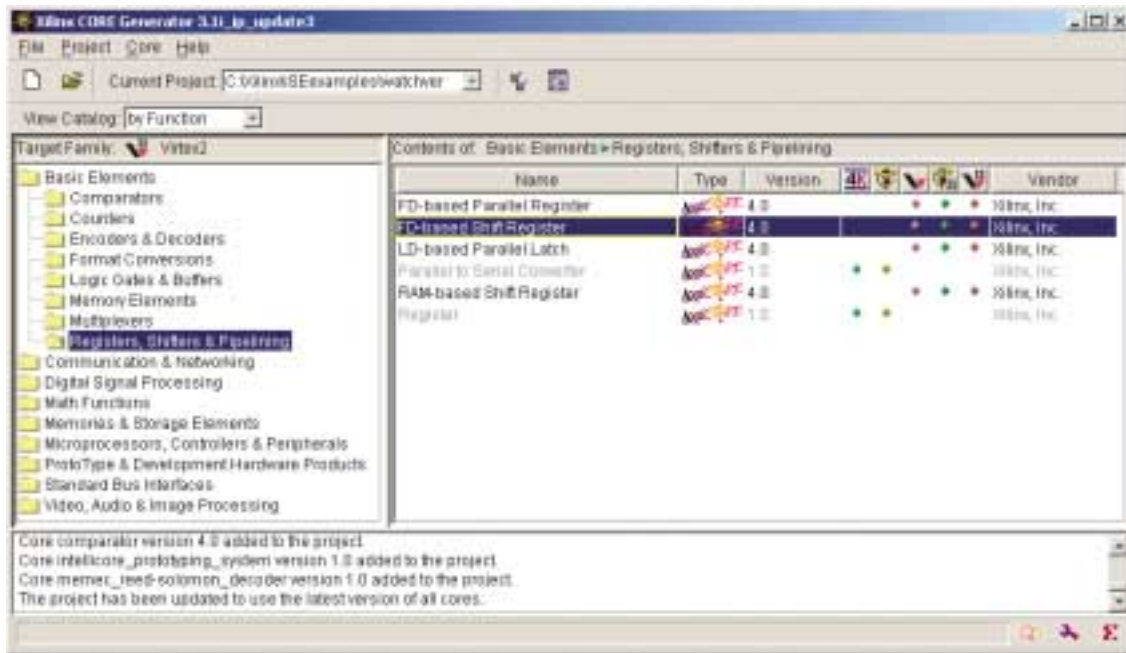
Xilinx CORE Generator 3.1i_ip_update3

File Project Core Help

Current Project: C:\Xilinx\ISEexamples\watchver

View Catalog: by Function

Target Family: Virtex2

Basic Elements
Comparators
Counters
Encoders & Decoders
Format Conversions
Logic Gates & Buffers
Memory Elements
Multiplexers
Registers, Shifters & Pipelining
Communication & Networking
Digital Signal Processing
Math Functions
Memories & Storage Elements
Microprocessors, Controllers & Peripherals
ProtoType & Development Hardware Products
Standard Bus Interfaces
Video, Audio & Image Processing

Contents of: Basic Elements » Registers, Shifters & Pipelining

| Name | Type | Version | Vendor |
|---|---|---|---|
| FD-based Parallel Register | AccelCORE | 4.0 | Xilinx, Inc. |
| FD-based Shift Register | AccelCORE | 4.0 | Xilinx, Inc. |
| LD-based Parallel Latch | AccelCORE | 4.0 | Xilinx, Inc. |
| Parallel to Serial Converter | AccelCORE | 1.0 | Xilinx, Inc. |
| RAM-based Shift Register | AccelCORE | 4.0 | Xilinx, Inc. |
| Register | AccelCORE | 1.0 | Xilinx, Inc. |

Core comparator version 4.0 added to the project.
Core intellicore_prototyping_system version 1.0 added to the project.
Core memec_reed-solomon_decoder version 1.0 added to the project.
The project has been updated to use the latest version of all cores.